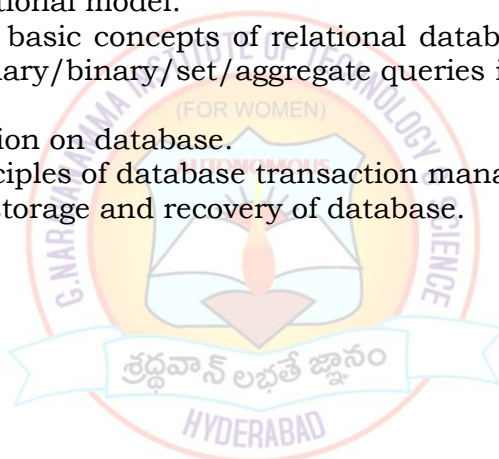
ational model.
basic concepts of relational datab
ary/binary/set/aggregate queries i
ion on database.
ciples of database transaction mana
torage and recovery of database.

G.NARAYANAMMA INSTITUTE OF TECHNOLOGY & SCIENCE
(FOR WOMEN)
AUTONOMOUS
శ్రద్ధావాన్ లభతే జ్ఞానం
HYDERABAD